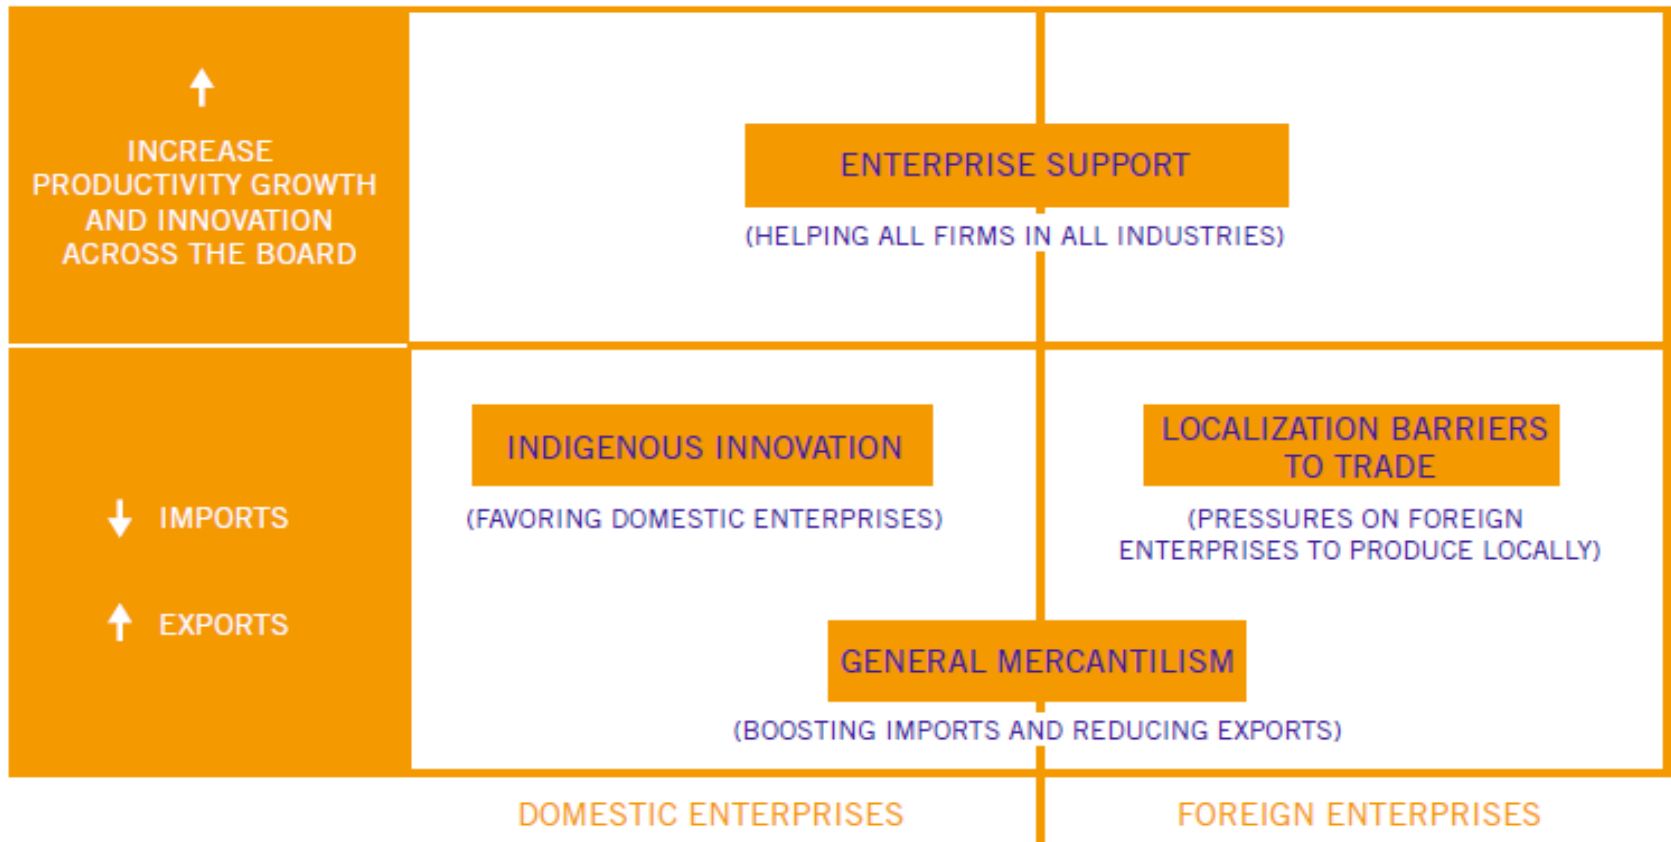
INCREASE PRODUCTIVITY GROWTH AND INNOVATION ACROSS THE BOARD

ENTERPRISE SUPPORT

(HELPING ALL FIRMS IN ALL INDUSTRIES)

IMPORTS

EXPORTS

INDIGENOUS INNOVATION

(FAVORING DOMESTIC ENTERPRISES)

LOCALIZATION BARRIERS TO TRADE

(PRESSURES ON FOREIGN ENTERPRISES TO PRODUCE LOCALLY)

GENERAL MERCANTILISM

(BOOSTING IMPORTS AND REDUCING EXPORTS)

DOMESTIC ENTERPRISES

FOREIGN ENTERPRISES